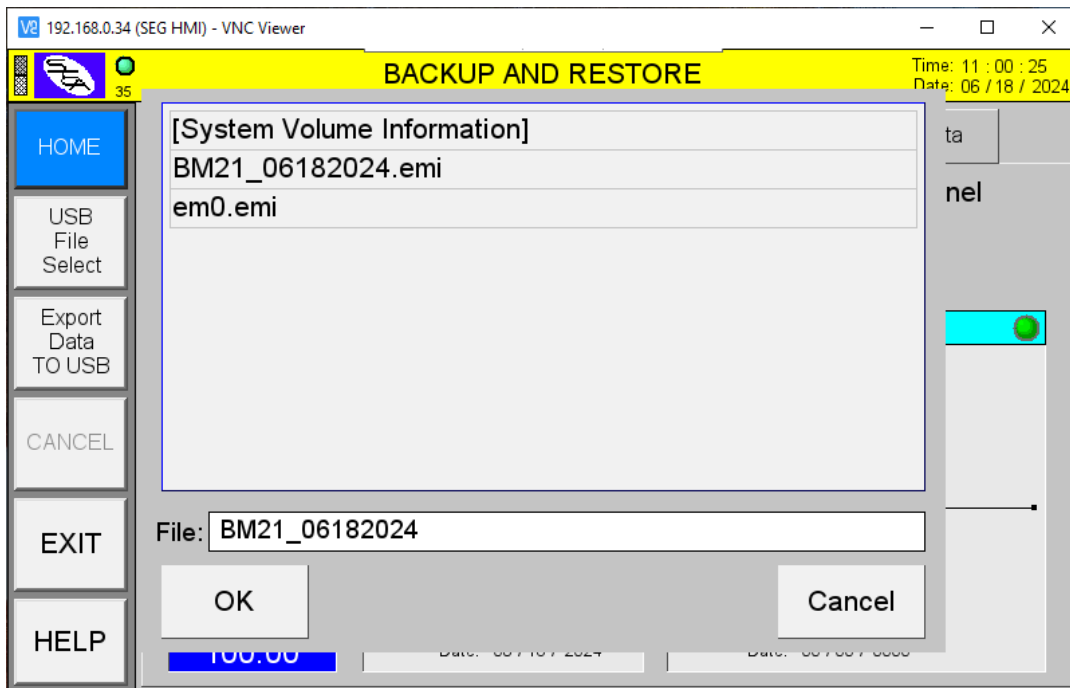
V2 192.168.0.34 (SEG HMI) - VNC Viewer

35

BACKUP AND RESTORE

Time: 11 : 00 : 25
Date: 06 / 18 / 2024

HOME

USB File Select

Export Data TO USB

CANCEL

EXIT

HELP

ta

nel

[System Volume Information]
BM21_06182024.emi
em0.emi

File: BM21_06182024

OK

Cancel

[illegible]

Date: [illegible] 2024

Date: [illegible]